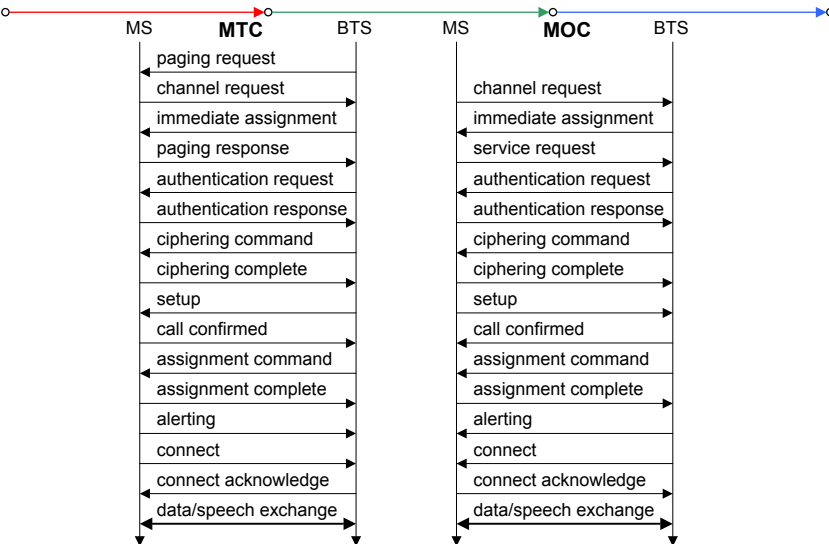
MS MTC BTS

paging request
channel request
immediate assignment
paging response
authentication request
authentication response
ciphering command
ciphering complete
setup
call confirmed
assignment command
assignment complete
alerting
connect
connect acknowledge
data/speech exchange

MS MOC BTS

channel request
immediate assignment
service request
authentication request
authentication response
ciphering command
ciphering complete
setup
call confirmed
assignment command
assignment complete
alerting
connect
connect acknowledge
data/speech exchange